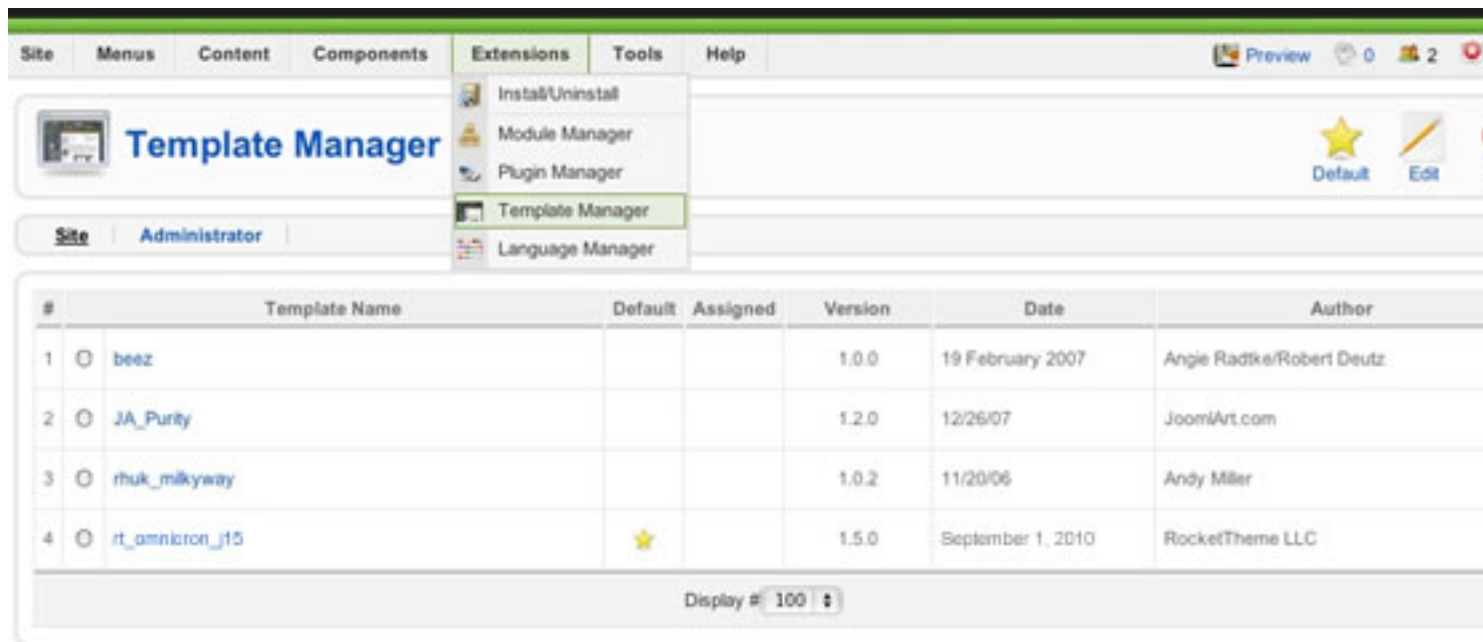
Site Menus Content Components Extensions Tools Help

Preview 0 2

Install/Uninstall
Module Manager
Plugin Manager
Template Manager
Language Manager

Template Manager

Default Edit

Site Administrator

| # | | Template Name | Default | Assigned | Version | Date | Author |
|---|---|---|---|---|---|---|---|
| 1 | ○ | beez | | | 1.0.0 | 19 February 2007 | Angie Radtke/Robert Deutz |
| 2 | ○ | JA_Purity | | | 1.2.0 | 12/26/07 | JoomlArt.com |
| 3 | ○ | rhuk_milkyway | | | 1.0.2 | 11/20/06 | Andy Miller |
| 4 | ○ | rt_omnicron_j15 | ★ | | 1.5.0 | September 1, 2010 | RocketTheme LLC |

Display # 100